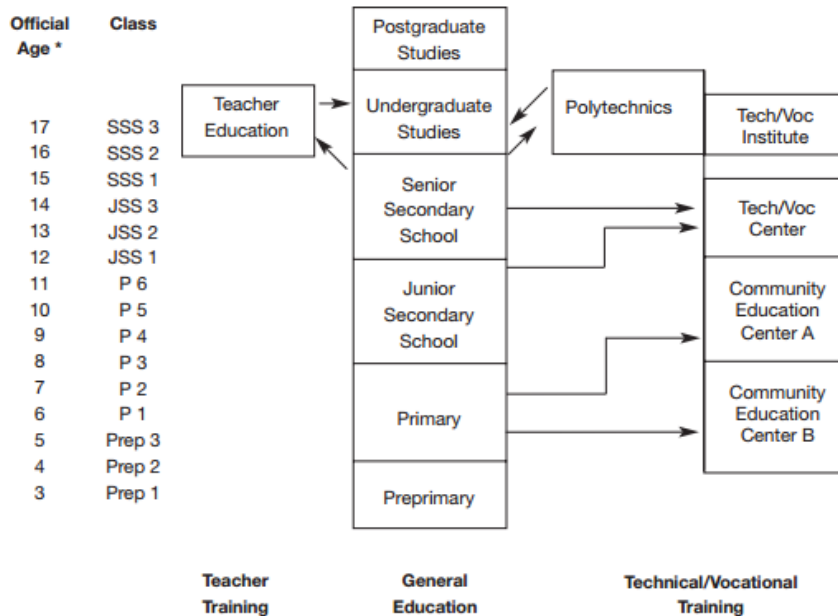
| Official Age * | Class |
|---|---|
| 17 | SSS 3 |
| 16 | SSS 2 |
| 15 | SSS 1 |
| 14 | JSS 3 |
| 13 | JSS 2 |
| 12 | JSS 1 |
| 11 | P 6 |
| 10 | P 5 |
| 9 | P 4 |
| 8 | P 3 |
| 7 | P 2 |
| 6 | P 1 |
| 5 | Prep 3 |
| 4 | Prep 2 |
| 3 | Prep 1 |

Teacher Education

Postgraduate Studies

Undergraduate Studies

Senior Secondary School

Junior Secondary School

Primary

Preprimary

Polytechnics

Tech/Voc Institute

Tech/Voc Center

Community Education Center A

Community Education Center B

Teacher Training

General Education

Technical/Vocational Training